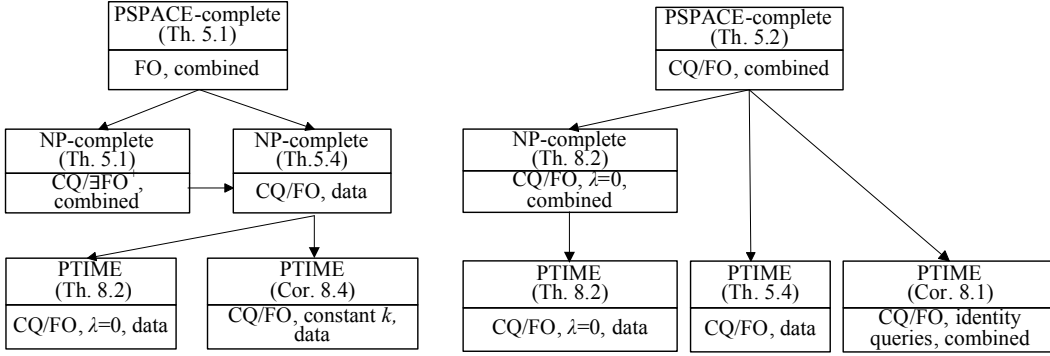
PSPACE-complete
(Th. 5.1)
FO, combined

NP-complete
(Th. 5.1)
CQ/$\exists$FO$^+$, combined

NP-complete
(Th.5.4)
CQ/FO, data

PTIME
(Th. 8.2)
CQ/FO, $\lambda$=0, data

PTIME
(Cor. 8.4)
CQ/FO, constant $k$, data

PSPACE-complete
(Th. 5.2)
CQ/FO, combined

NP-complete
(Th. 8.2)
CQ/FO, $\lambda$=0, combined

PTIME
(Th. 8.2)
CQ/FO, $\lambda$=0, data

PTIME
(Th. 5.4)
CQ/FO, data

PTIME
(Cor. 8.1)
CQ/FO, identity queries, combined